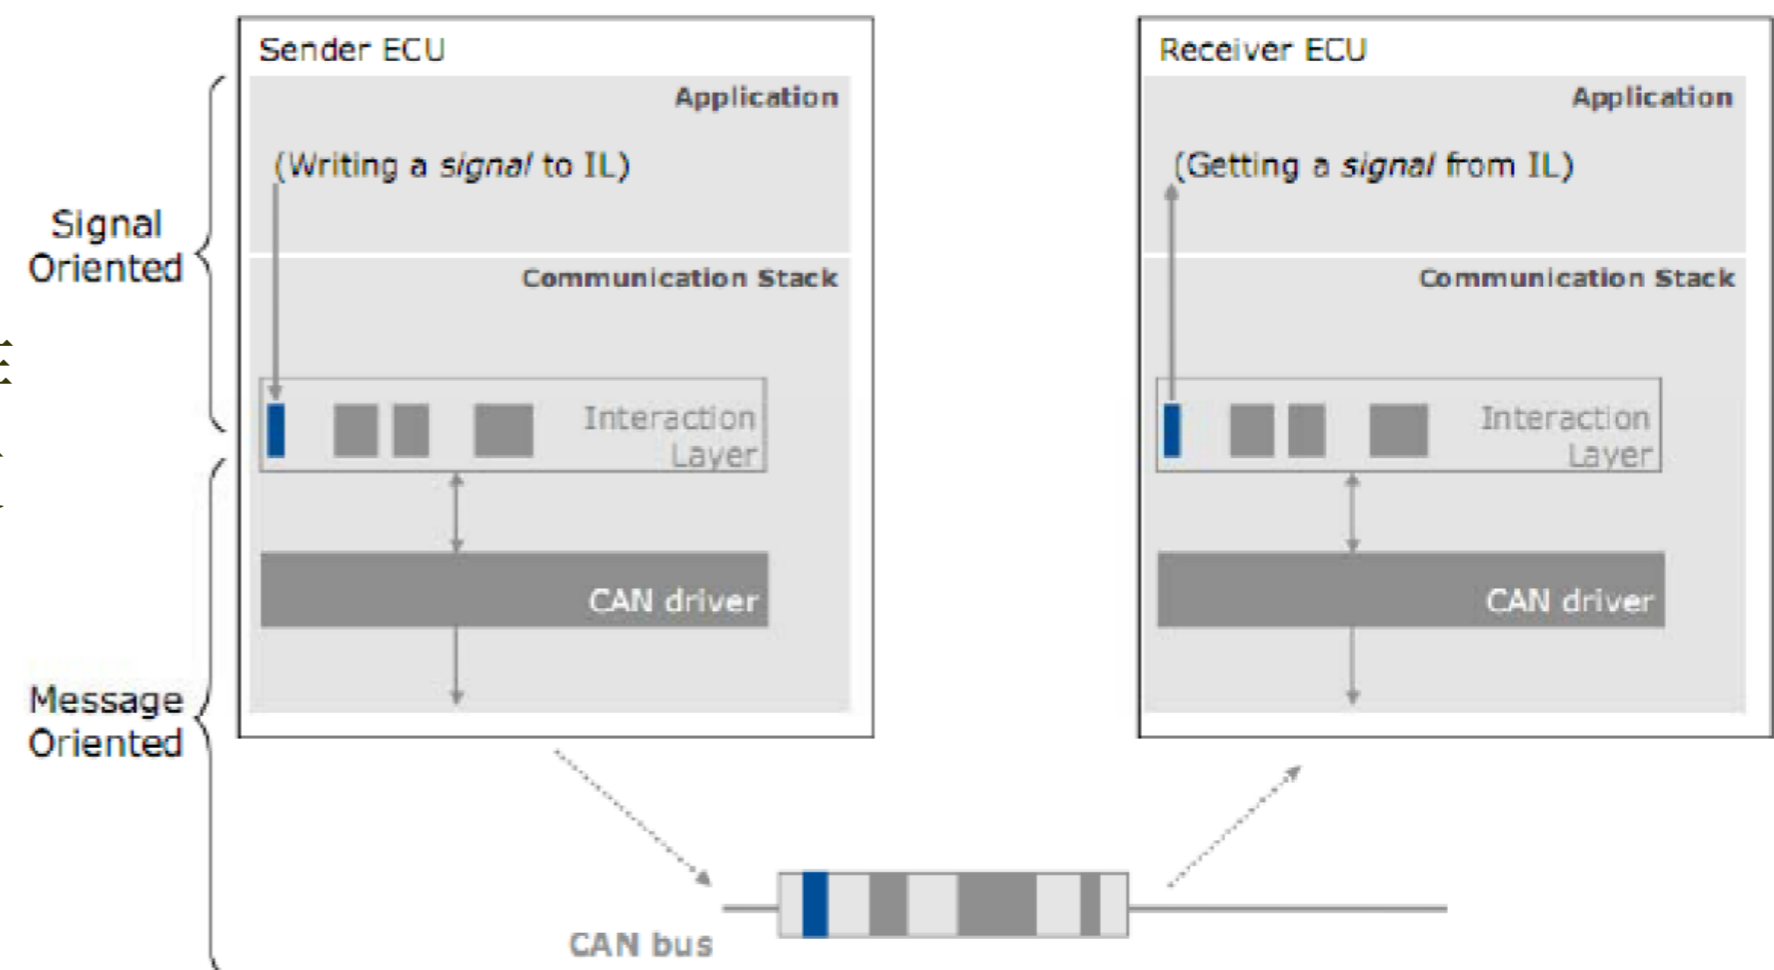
Signal Oriented

Message Oriented

Sender ECU

Application

(Writing a *signal* to IL)

Communication Stack

Interaction Layer

CAN driver

Receiver ECU

Application

(Getting a *signal* from IL)

Communication Stack

Interaction Layer

CAN driver

CAN bus